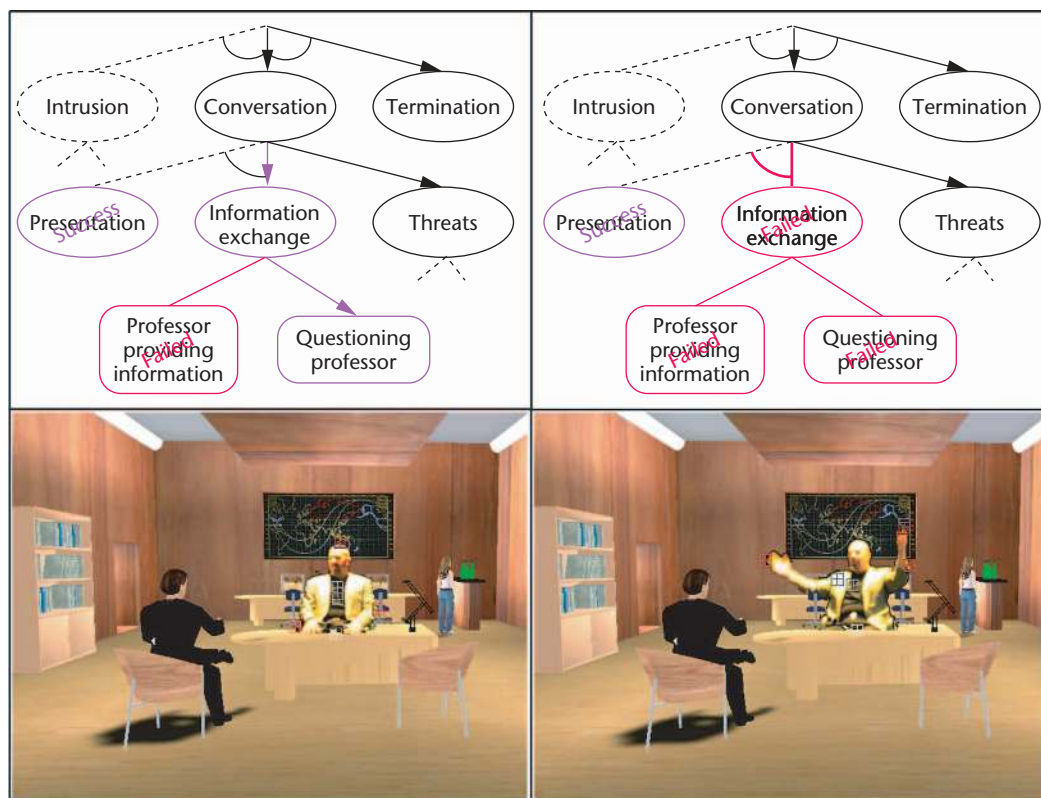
Intrusion
Conversation
Termination
Presentation
Success
Information exchange
Threats
Professor providing information
Failed
Questioning professor

Intrusion
Conversation
Termination
Presentation
Success
Information exchange
Failed
Threats
Professor providing information
Failed
Questioning professor
Failed